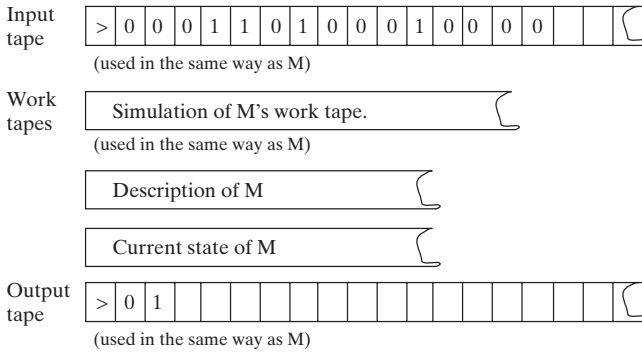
Input tape

| > | 0 | 0 | 0 | 1 | 1 | 0 | 1 | 0 | 0 | 0 | 1 | 0 | 0 | 0 | 0 | | | |
|---|---|---|---|---|---|---|---|---|---|---|---|---|---|---|---|---|---|---|

(used in the same way as M)

Work tapes

Simulation of M's work tape.

(used in the same way as M)

Description of M

Current state of M

Output tape

| > | 0 | 1 | | | | | | | | | | | | | | | | |
|---|---|---|---|---|---|---|---|---|---|---|---|---|---|---|---|---|---|---|

(used in the same way as M)